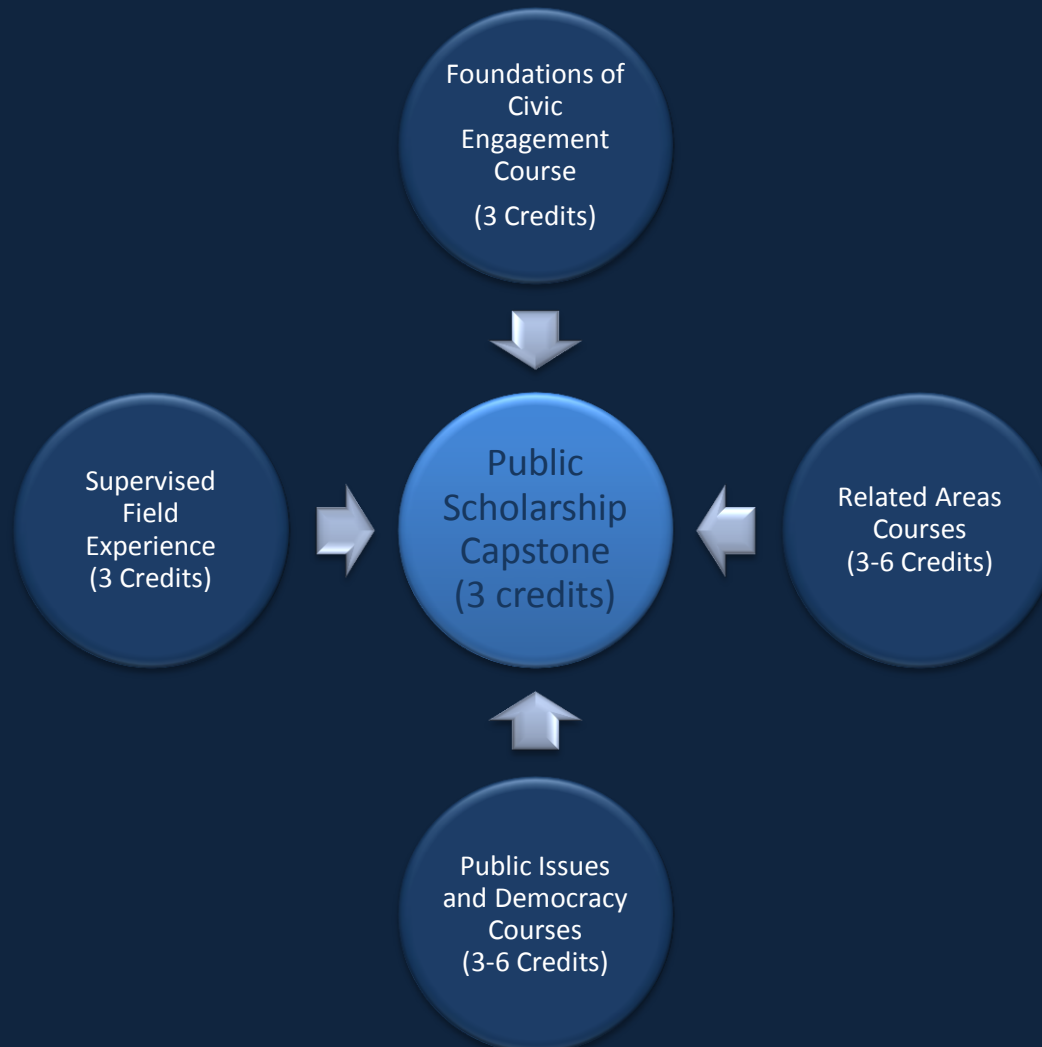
Foundations of Civic Engagement Course
(3 Credits)

Supervised Field Experience (3 Credits)

Public Scholarship Capstone (3 credits)

Related Areas Courses (3-6 Credits)

Public Issues and Democracy Courses (3-6 Credits)